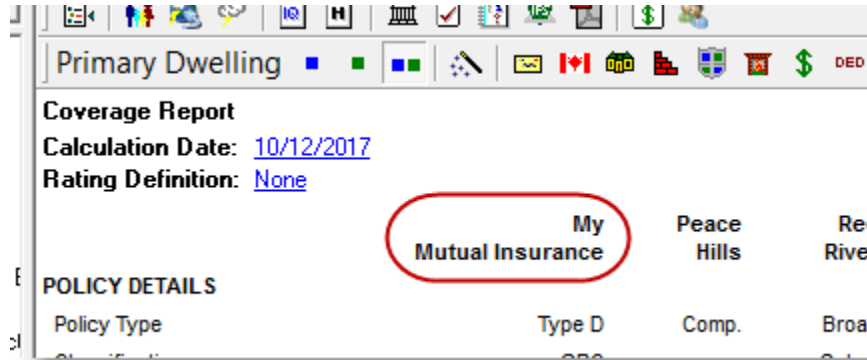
Primary Dwelling

DED

Coverage Report

Calculation Date: 10/12/2017

Rating Definition: None

| | My Mutual Insurance | Peace Hills | Re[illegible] Rive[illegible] |
|---|---|---|---|
| POLICY DETAILS | | | |
| Policy Type | Type D | Comp. | Broa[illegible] |